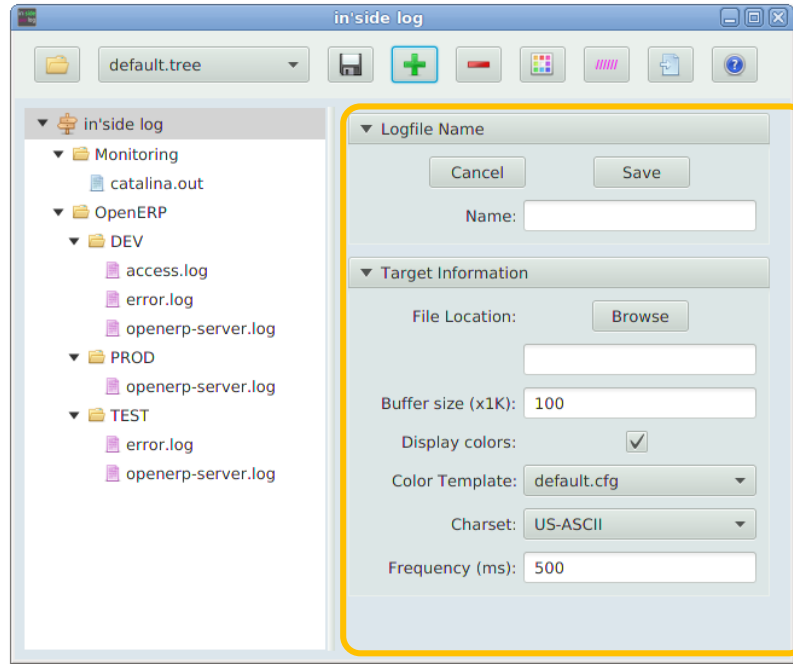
in'side log

default.tree

in'side log
Monitoring
catalina.out
OpenERP
DEV
access.log
error.log
openerp-server.log
PROD
openerp-server.log
TEST
error.log
openerp-server.log

Logfile Name
Cancel
Save
Name:

Target Information
File Location:
Browse
Buffer size (x1K): 100
Display colors:
Color Template: default.cfg
Charset: US-ASCII
Frequency (ms): 500